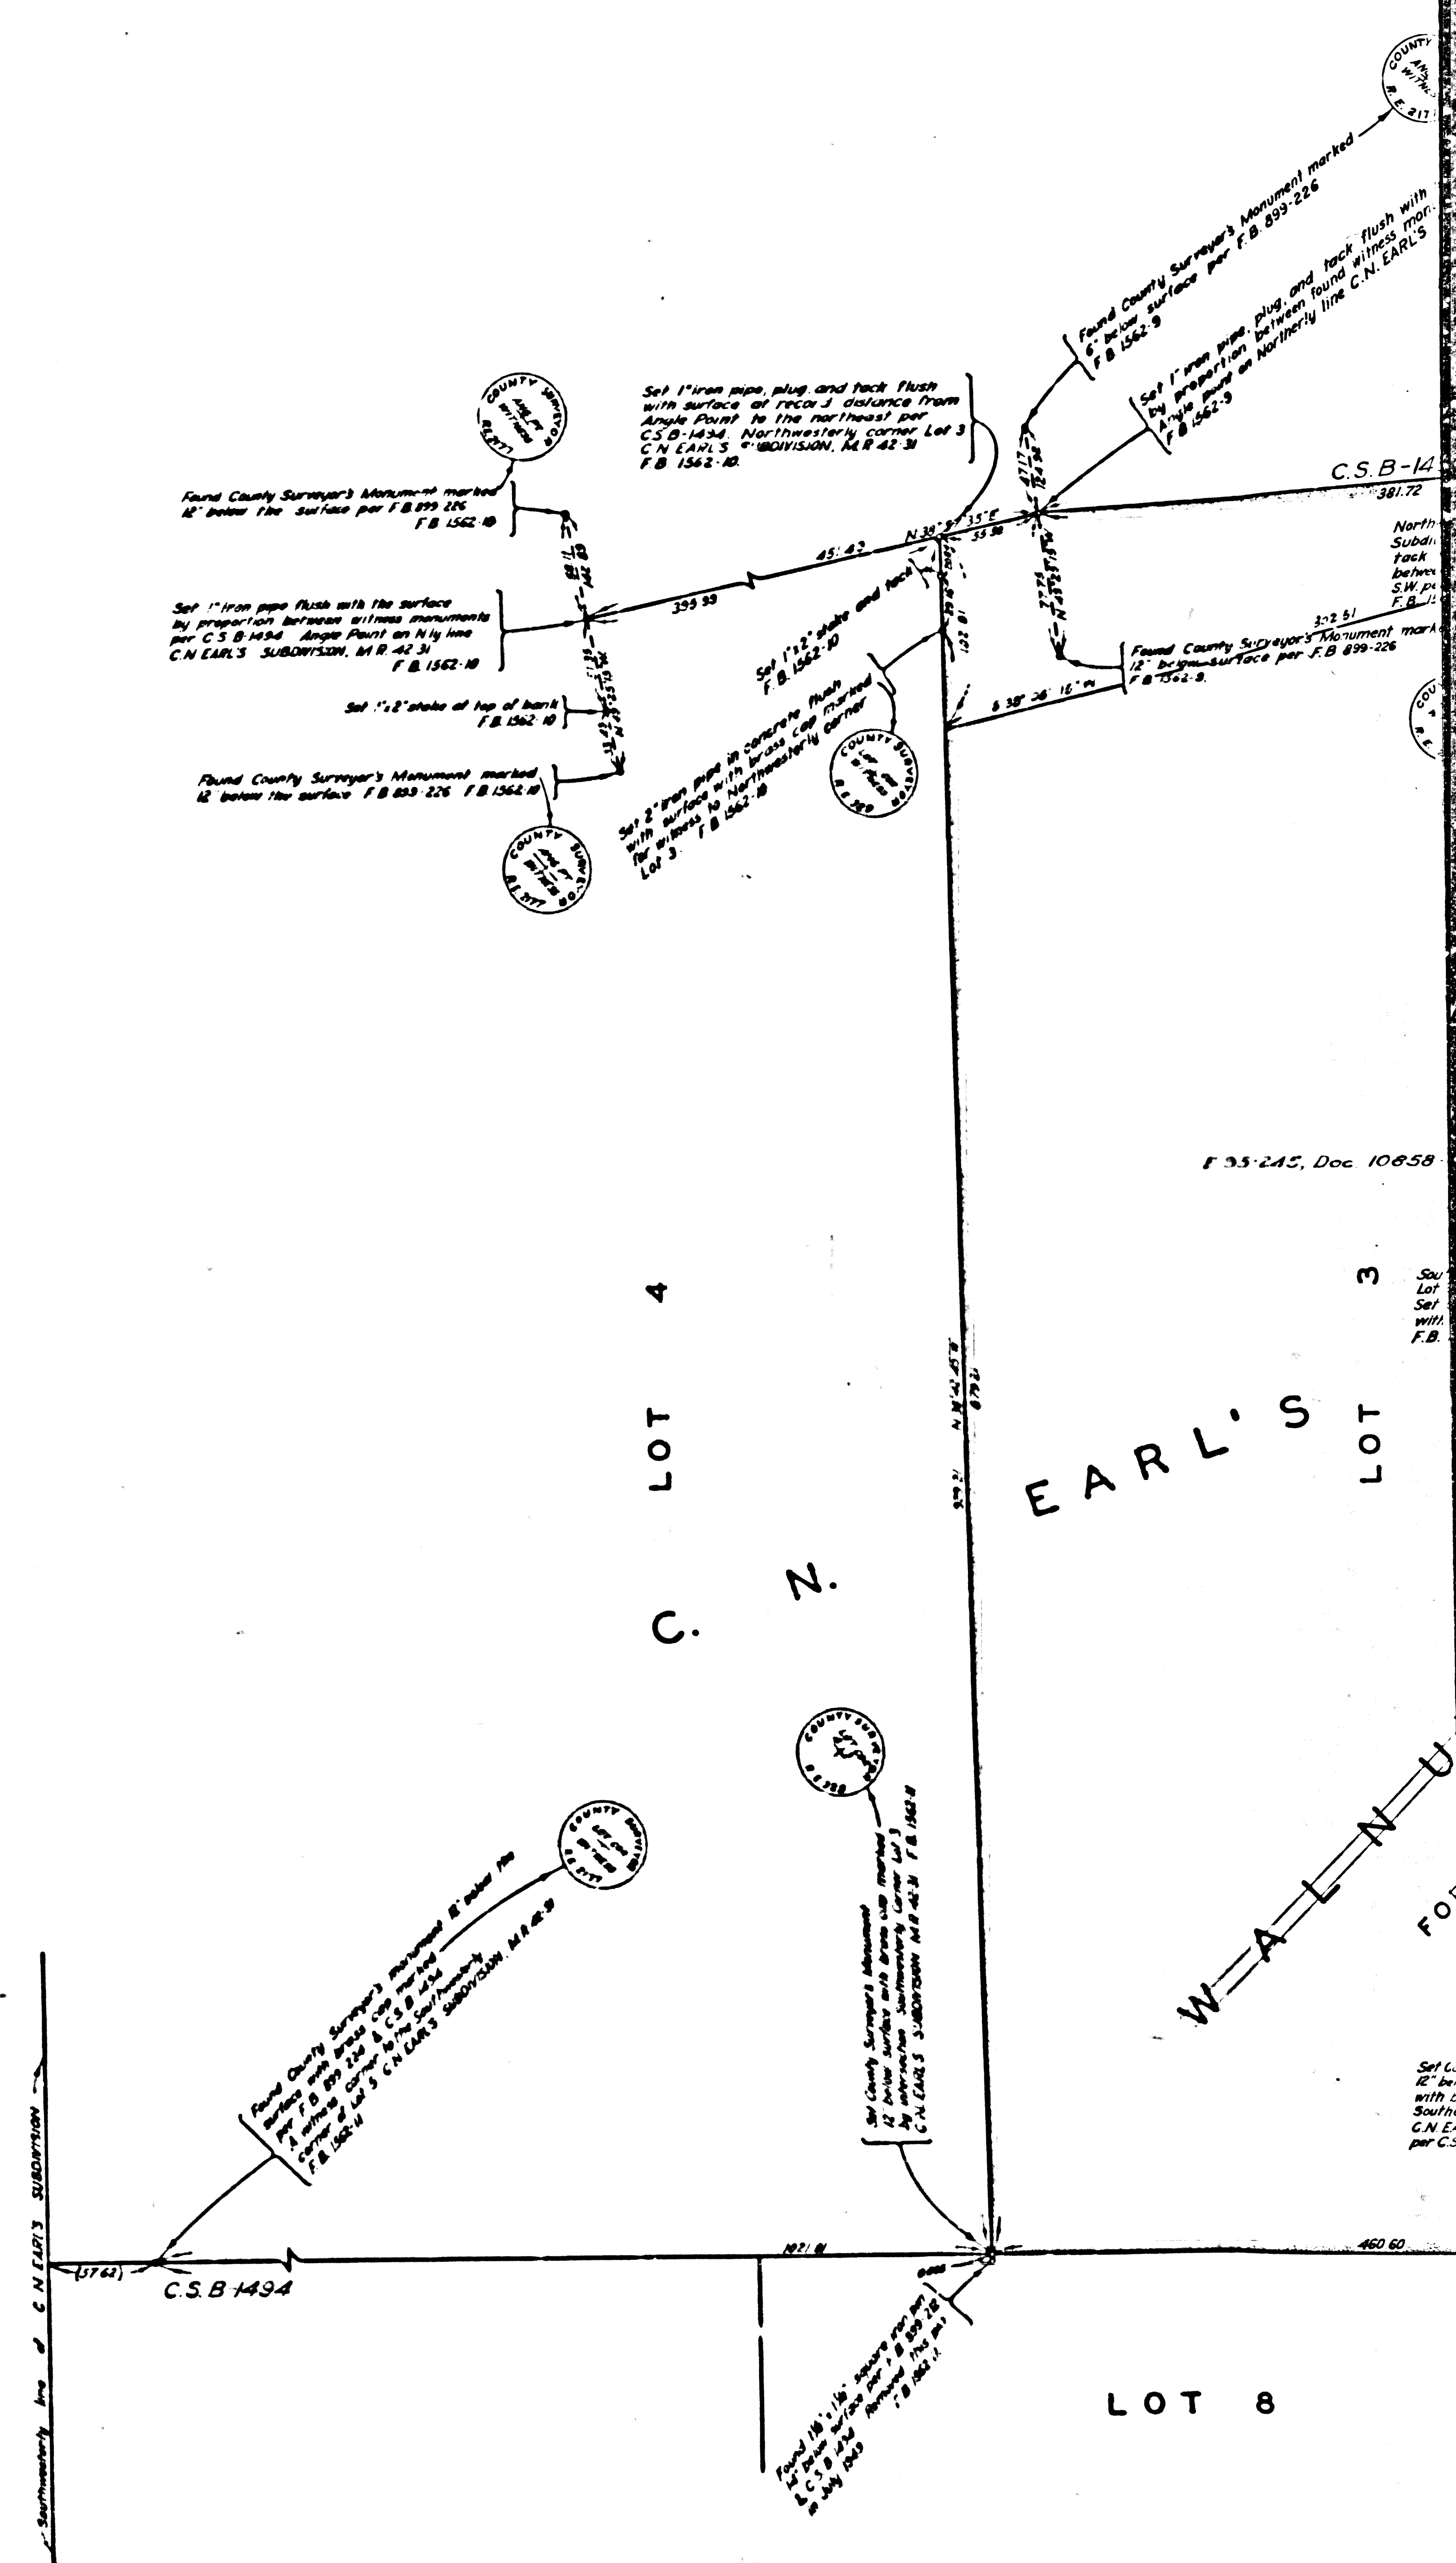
COUNTY ANG. WITNESS R.E. 217

Found County Surveyor's Monument marked 6" below surface per F.B. 899-226 F.B. 1562-9

Set 1" iron pipe, plug, and tack flush with by proportion between found witness mon. Angle point on Northerly line C.N. EARL'S F.B. 1562-9

Set 1" iron pipe, plug and tack flush with surface at record distance from Angle Point to the northeast per C.S.B-1494. Northwesterly corner Lot 3 C.N. EARL'S SUBDIVISION, M.R. 42-31 F.B. 1562-10.

COUNTY SURVEYOR ANGLE PT. WITNESS R.E. 217

Found County Surveyor's Monument marked 12" below the surface per F.B. 899-226 F.B. 1562-10

Set 1" iron pipe flush with the surface by proportion between witness monuments per C.S.B-1494 Angle Point on N'ly line C.N. EARL'S SUBDIVISION, M.R. 42-31 F.B. 1562-10

Set 1"x2" stake at top of bank F.B. 1562-10

Found County Surveyor's Monument marked 12" below the surface F.B. 899-226 F.B. 1562-10

COUNTY SURVEYOR ANGLE PT. WITNESS R.E. 217

C.S.B-14
381.72

North Subdi tack betwe S.W. p F.B.

45.42
N 38°57'35" E
35.50
399.93
302.61

Set 1"x2" stake and tack F.B. 1562-10

Set 2" iron pipe in concrete flush with surface with brass cap marked for witness to Northwesterly corner Lot 3. F.B. 1562-10

COUNTY SURVEYOR LOT WITNESS R.E. 219

Found County Surveyor's Monument mark 12" below surface per F.B. 899-226 F.B. 1562-9.

S 38°56'16" W

F.B. 55-245, Doc. 10858

Sou Lot Set with F.B.

LOT 4

LOT 3

C. N. EARL'S

W A L N U

FO

COUNTY SURVEYOR R.E. 220

Set County Surveyor's Monument 12" below surface with brass cap marked by intersection Southwesterly Corner Lot 3 C.N. EARL'S SUBDIVISION M.R. 42-31 F.B. 1562-11

COUNTY SURVEYOR R.E. 217

Found County Surveyor's Monument 12" below the surface with brass cap marked per F.B. 899-226 & C.S.B-1494 A witness corner to the Southwesterly corner of Lot 5 C.N. EARL'S SUBDIVISION M.R. 42-31 F.B. 1562-11

Set Co 12" be with b South C.N. E per C.S

Southwesterly line of C.N. EARL'S SUBDIVISION

(37.62)
C.S.B-1494
1921.81
460.60

Found 1½"x1½" square iron pin 12" below surface per F.B. 899-226 & C.S.B-1494 Removed this pin July 1949 F.B. 1562-11

LOT 8